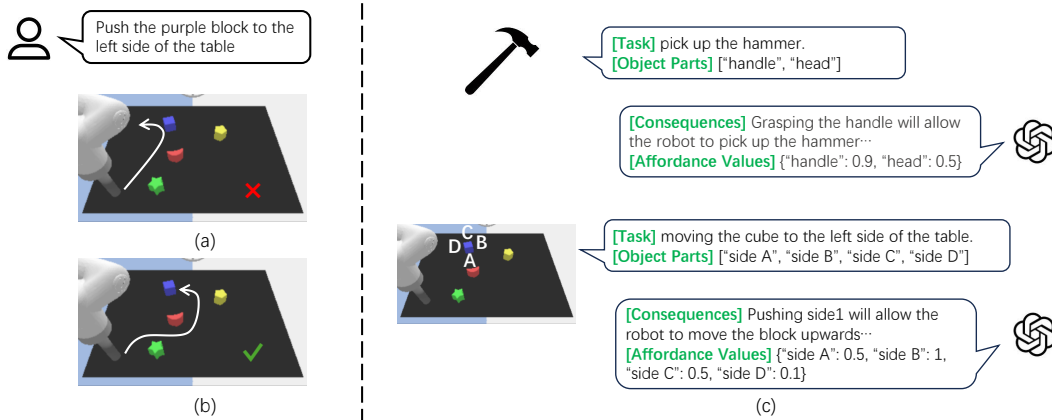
Push the purple block to the left side of the table

(a)

(b)

[Task] pick up the hammer.
[Object Parts] ["handle", "head"]

[Consequences] Grasping the handle will allow the robot to pick up the hammer···
[Affordance Values] {"handle": 0.9, "head": 0.5}

C
D B
A

[Task] moving the cube to the left side of the table.
[Object Parts] ["side A", "side B", "side C", "side D"]

[Consequences] Pushing side1 will allow the robot to move the block upwards···
[Affordance Values] {"side A": 0.5, "side B": 1, "side C": 0.5, "side D": 0.1}

(c)